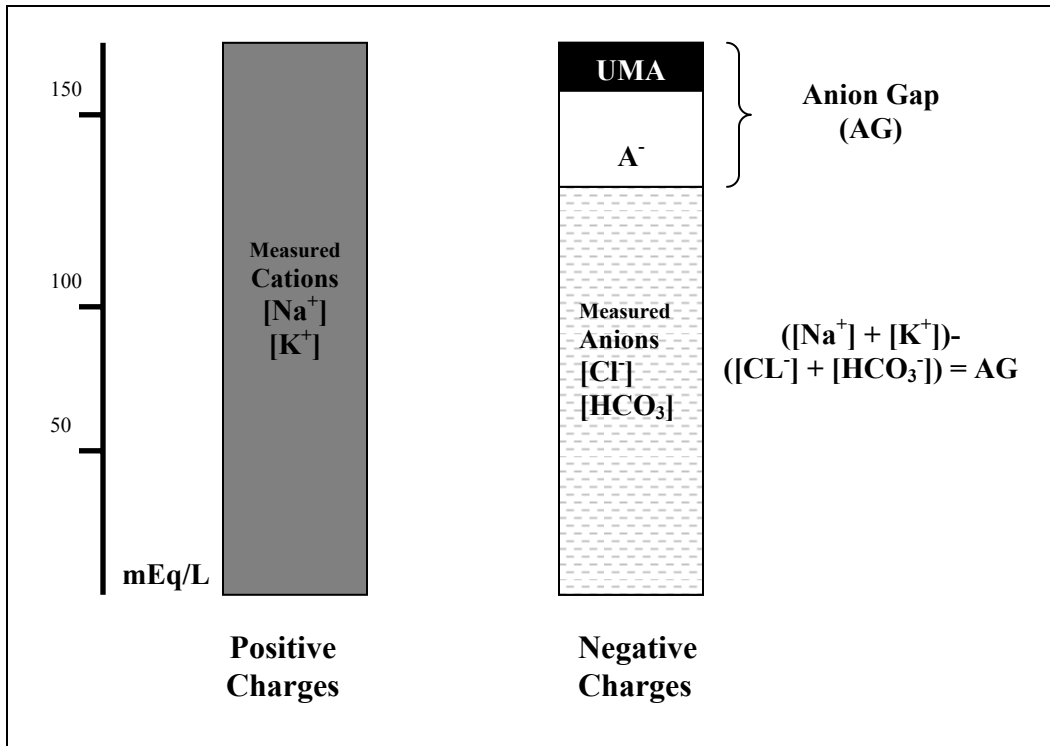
150

100

50

mEq/L

Measured Cations $[Na^+]$ $[K^+]$

UMA

$A^-$

Anion Gap (AG)

Measured Anions $[Cl^-]$ $[HCO_3]$

$([Na^+] + [K^+])-$ $([CL^-] + [HCO_3^-]) = AG$

Positive Charges

Negative Charges